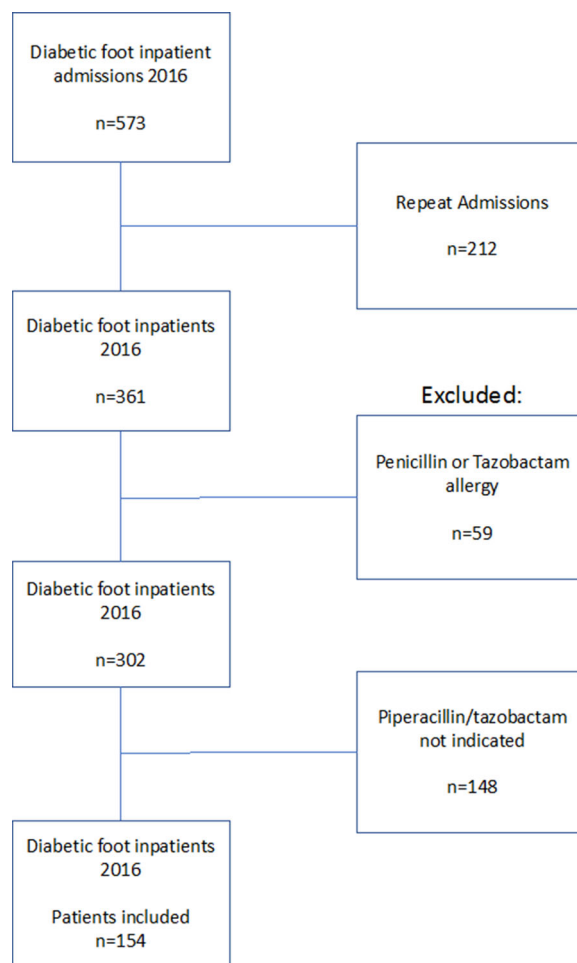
Diabetic foot inpatient admissions 2016

n=573

Repeat Admissions

n=212

Diabetic foot inpatients 2016

n=361

Excluded:

Penicillin or Tazobactam allergy

n=59

Diabetic foot inpatients 2016

n=302

Piperacillin/tazobactam not indicated

n=148

Diabetic foot inpatients 2016

Patients included
n=154